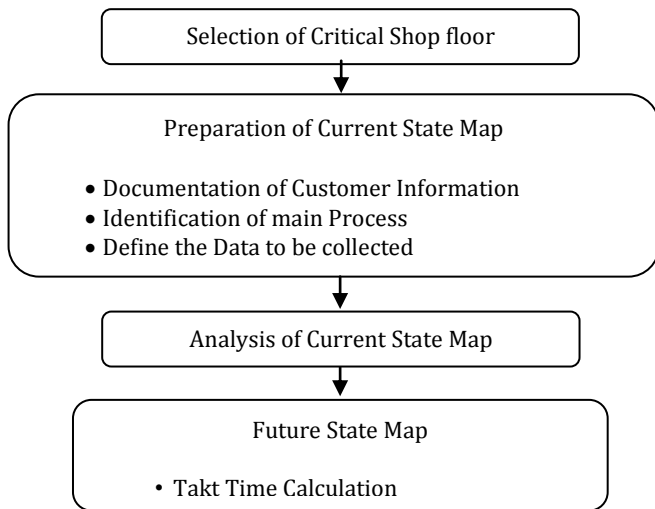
Selection of Critical Shop floor

Preparation of Current State Map

• Documentation of Customer Information
• Identification of main Process
• Define the Data to be collected

Analysis of Current State Map

Future State Map

• Takt Time Calculation